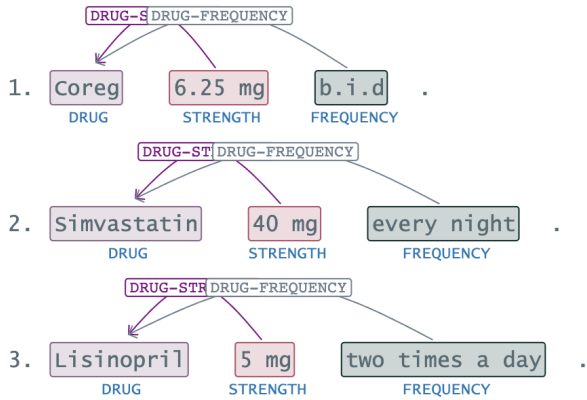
DRUG-S DRUG-FREQUENCY

1. Coreg 6.25 mg b.i.d .
DRUG STRENGTH FREQUENCY

DRUG-ST DRUG-FREQUENCY

2. Simvastatin 40 mg every night .
DRUG STRENGTH FREQUENCY

DRUG-STR DRUG-FREQUENCY

3. Lisinopril 5 mg two times a day .
DRUG STRENGTH FREQUENCY